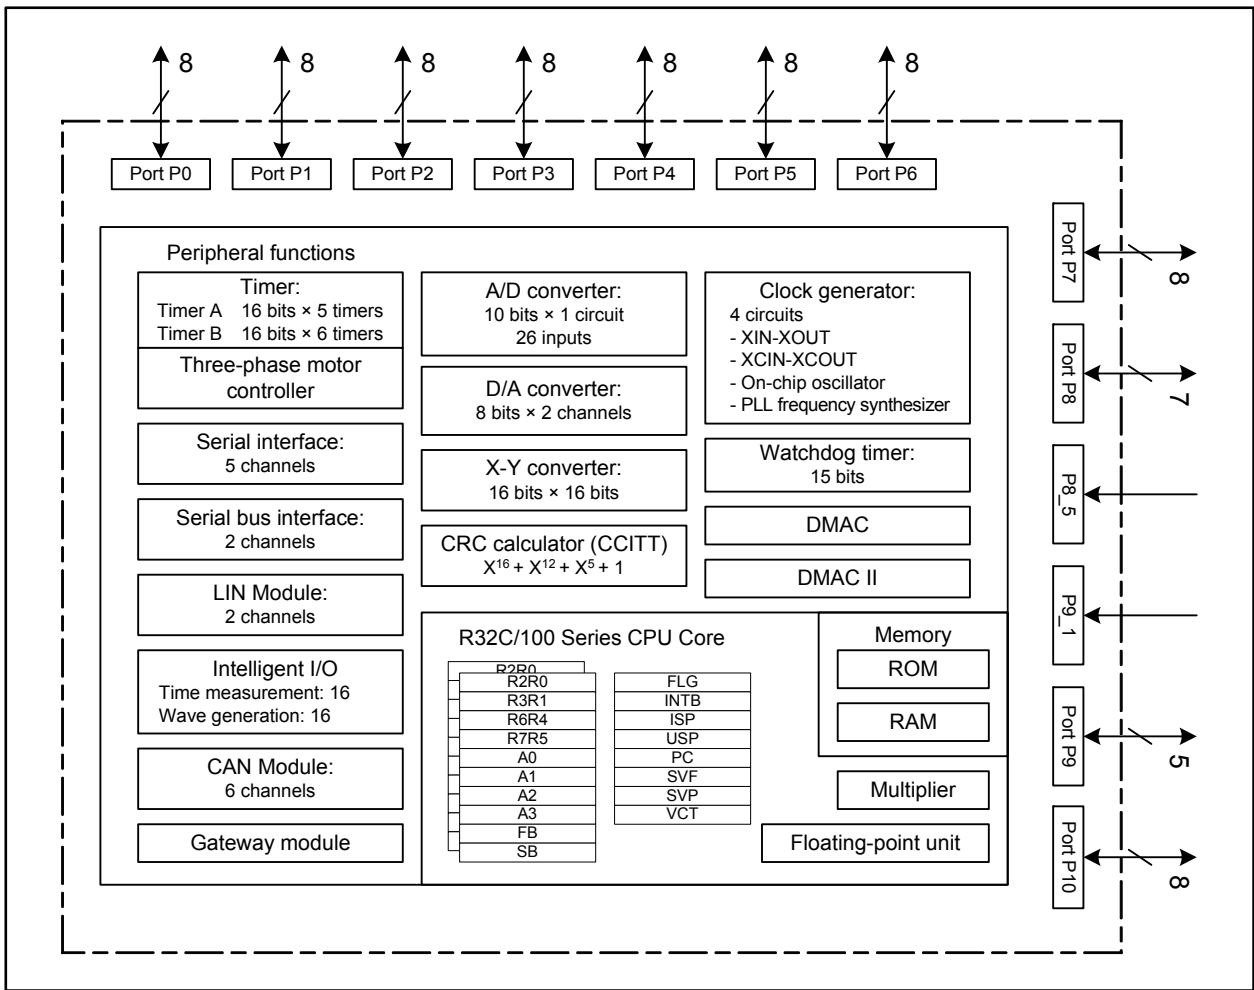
8 8 8 8 8 8 8

Port P0 Port P1 Port P2 Port P3 Port P4 Port P5 Port P6

Peripheral functions

Timer:
Timer A 16 bits × 5 timers
Timer B 16 bits × 6 timers

Three-phase motor controller

Serial interface:
5 channels

Serial bus interface:
2 channels

LIN Module:
2 channels

Intelligent I/O
Time measurement: 16
Wave generation: 16

CAN Module:
6 channels

Gateway module

A/D converter:
10 bits × 1 circuit
26 inputs

D/A converter:
8 bits × 2 channels

X-Y converter:
16 bits × 16 bits

CRC calculator (CCITT)
$X^{16} + X^{12} + X^5 + 1$

Clock generator:
4 circuits
- XIN-XOUT
- XCIN-XCOUT
- On-chip oscillator
- PLL frequency synthesizer

Watchdog timer:
15 bits

DMAC

DMAC II

R32C/100 Series CPU Core

R2R0
R2R0
R3R1
R6R4
R7R5
A0
A1
A2
A3
FB
SB

FLG
INTB
ISP
USP
PC
SVF
SVP
VCT

Memory
ROM
RAM

Multiplier

Floating-point unit

Port P7 8
Port P8 7
P8_5
P9_1
Port P9 5
Port P10 8